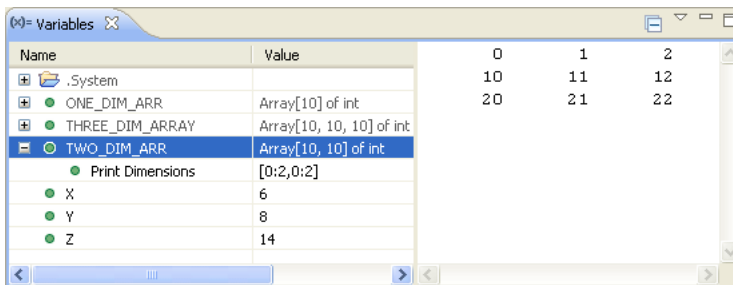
(x)= Variables ☒

| Name | Value |
|---|---|
| .System | |
| ONE_DIM_ARR | Array[10] of int |
| THREE_DIM_ARRAY | Array[10, 10, 10] of int |
| TWO_DIM_ARR | Array[10, 10] of int |
| Print Dimensions | [0:2,0:2] |
| X | 6 |
| Y | 8 |
| Z | 14 |

| | | |
|---|---|---|
| 0 | 1 | 2 |
| 10 | 11 | 12 |
| 20 | 21 | 22 |